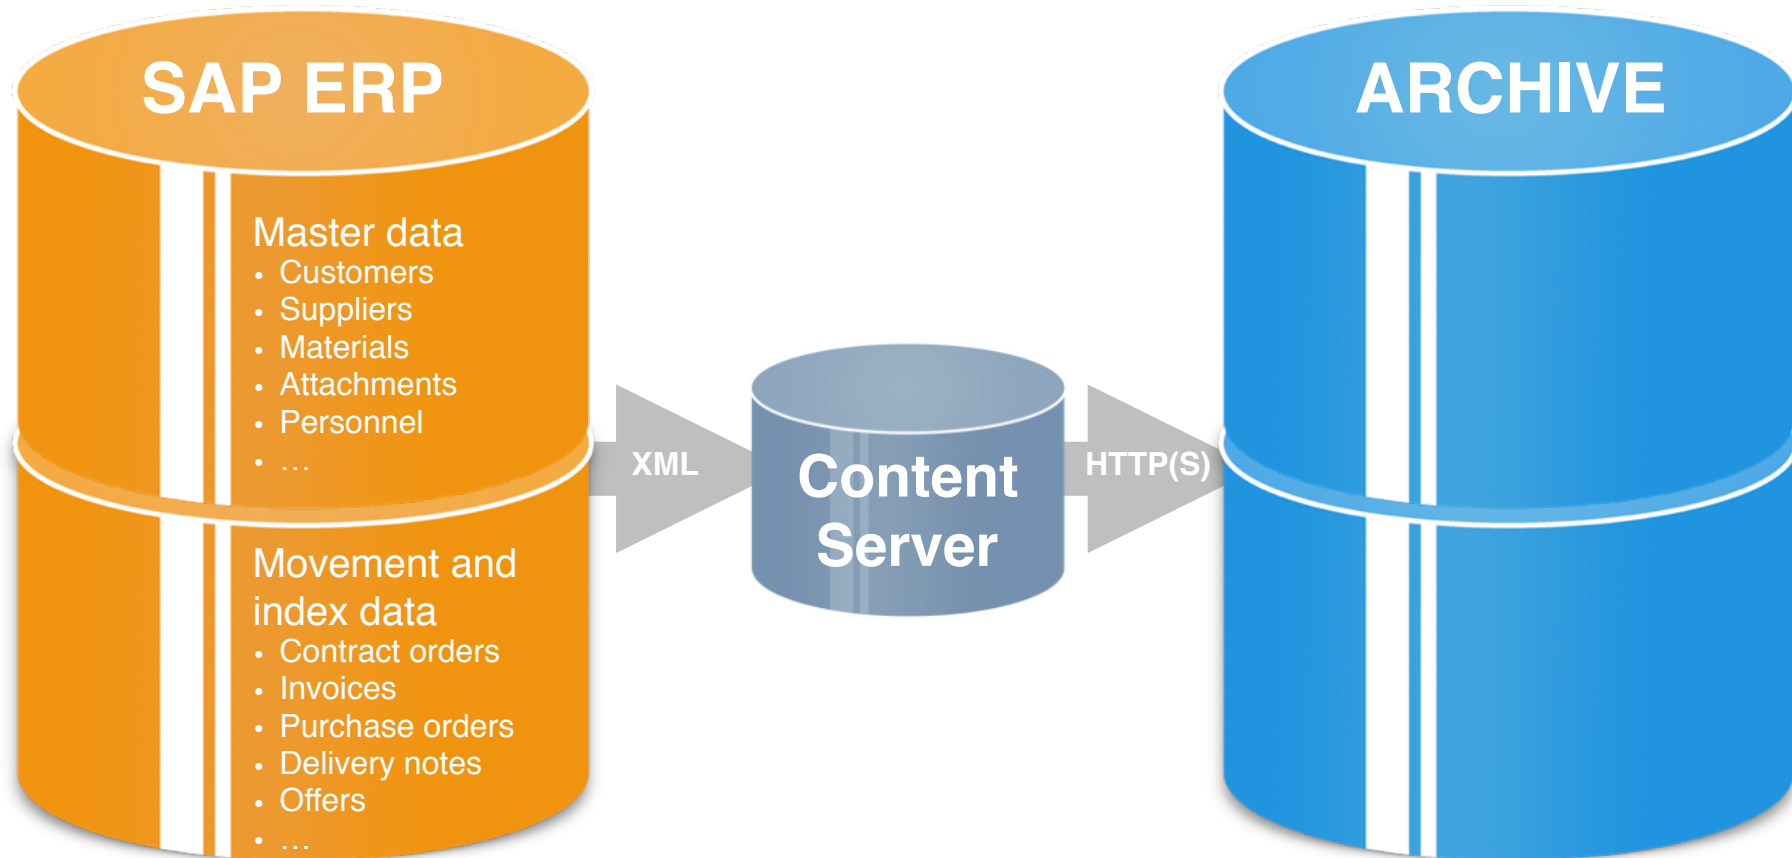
SAP ERP

Master data
- Customers
- Suppliers
- Materials
- Attachments
- Personnel
- …

Movement and index data
- Contract orders
- Invoices
- Purchase orders
- Delivery notes
- Offers
- …

XML

Content Server

HTTP(S)

ARCHIVE